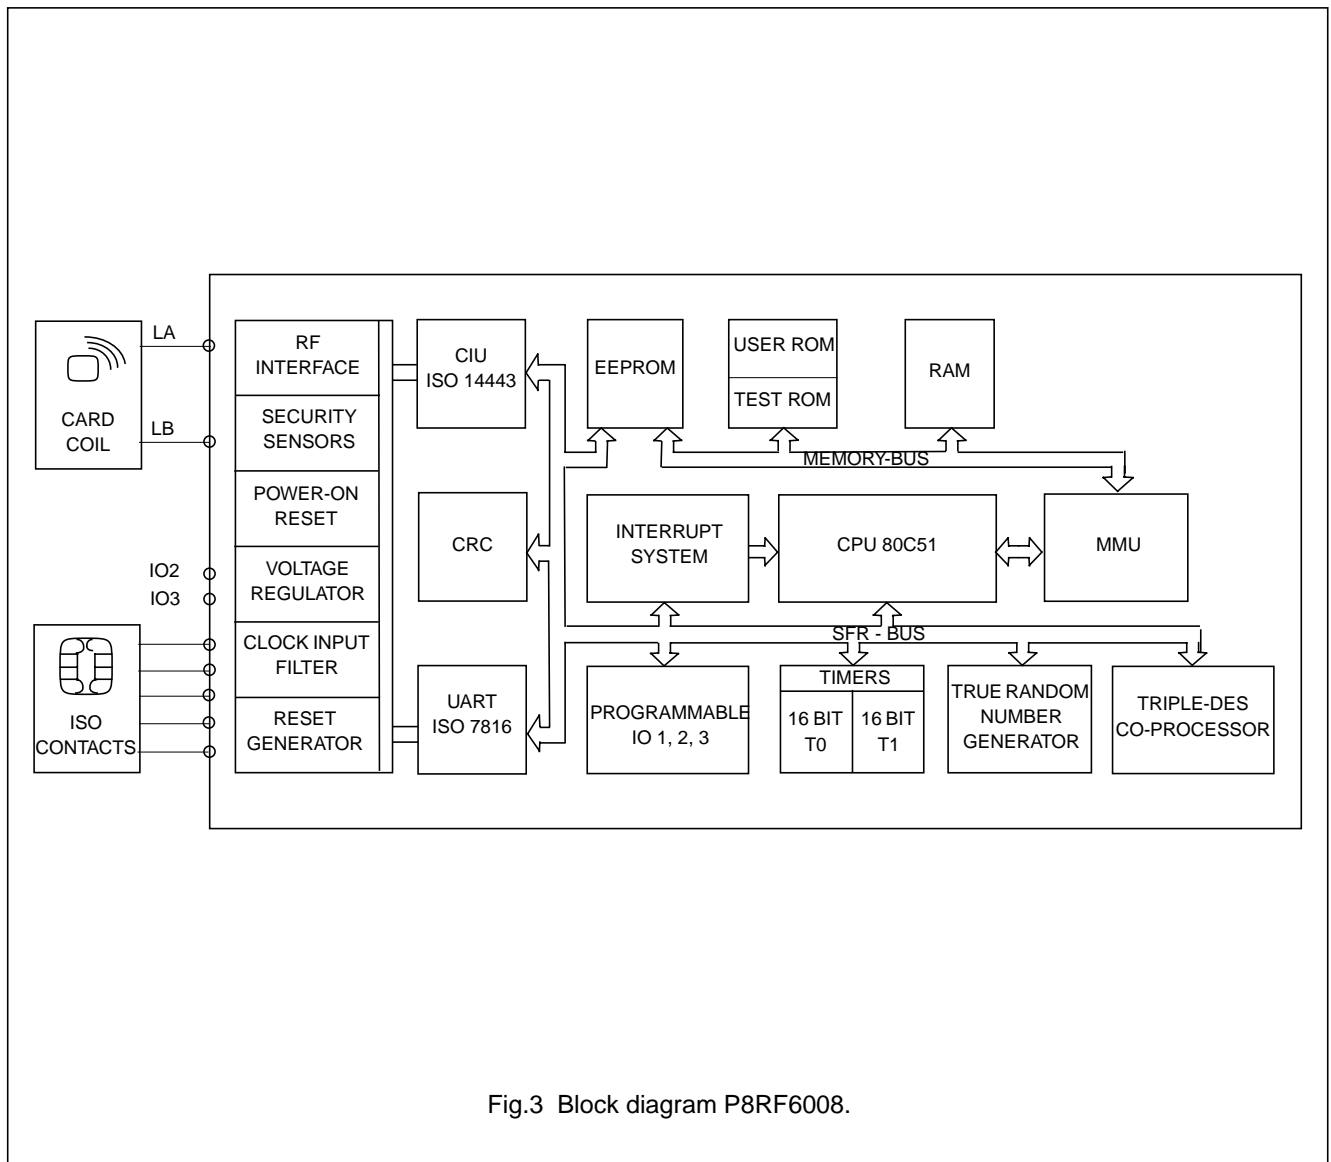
CARD COIL

LA

LB

IO2

IO3

ISO CONTACTS

RF INTERFACE

SECURITY SENSORS

POWER-ON RESET

VOLTAGE REGULATOR

CLOCK INPUT FILTER

RESET GENERATOR

CIU ISO 14443

CRC

UART ISO 7816

EEPROM

USER ROM

TEST ROM

RAM

MEMORY-BUS

INTERRUPT SYSTEM

CPU 80C51

MMU

SFR - BUS

PROGRAMMABLE IO 1, 2, 3

TIMERS

16 BIT T0

16 BIT T1

TRUE RANDOM NUMBER GENERATOR

TRIPLE-DES CO-PROCESSOR

Fig.3 Block diagram P8RF6008.